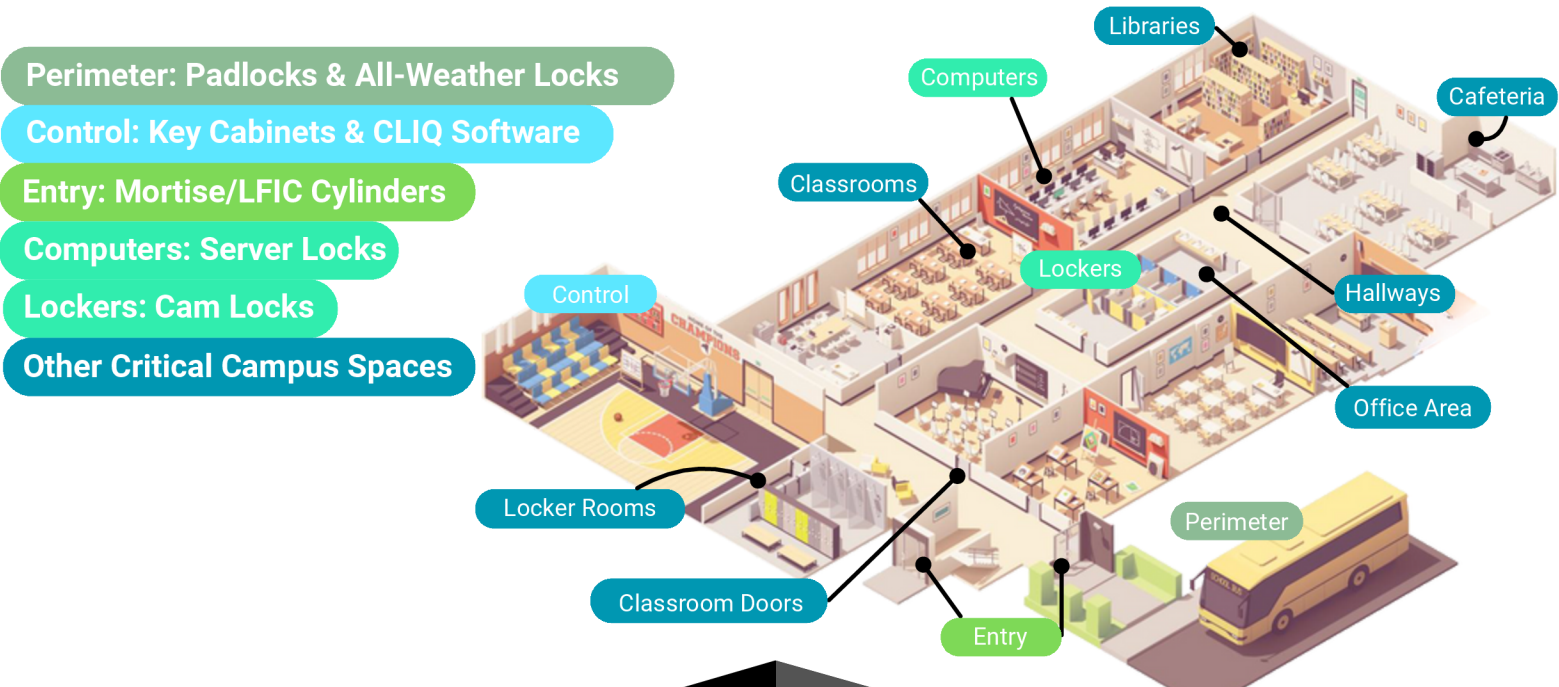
Perimeter: Padlocks & All-Weather Locks
Control: Key Cabinets & CLIQ Software
Entry: Mortise/LFIC Cylinders
Computers: Server Locks
Lockers: Cam Locks
Other Critical Campus Spaces

Libraries
Computers
Cafeteria
Classrooms
Lockers
Hallways
Control
CHAMPIONS
Office Area
Locker Rooms
Perimeter
Classroom Doors
Entry